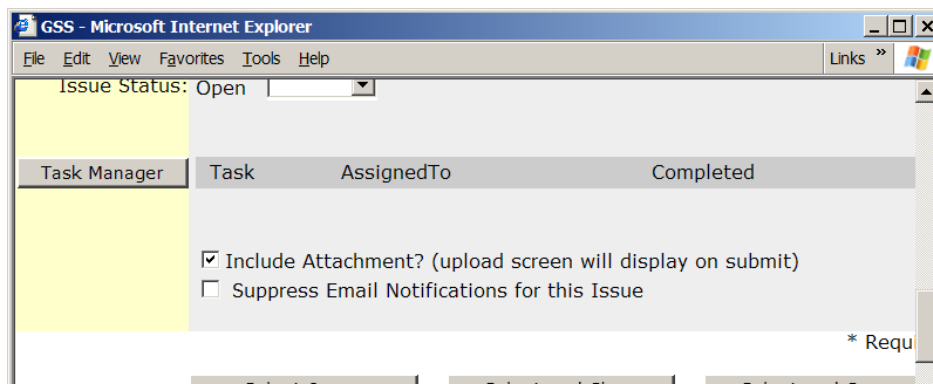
GSS - Microsoft Internet Explorer

File Edit View Favorites Tools Help

Links »

Issue Status: Open

Task Manager

| Task | AssignedTo | Completed |
|---|---|---|

Include Attachment? (upload screen will display on submit)

Suppress Email Notifications for this Issue

* Requ

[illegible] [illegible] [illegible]